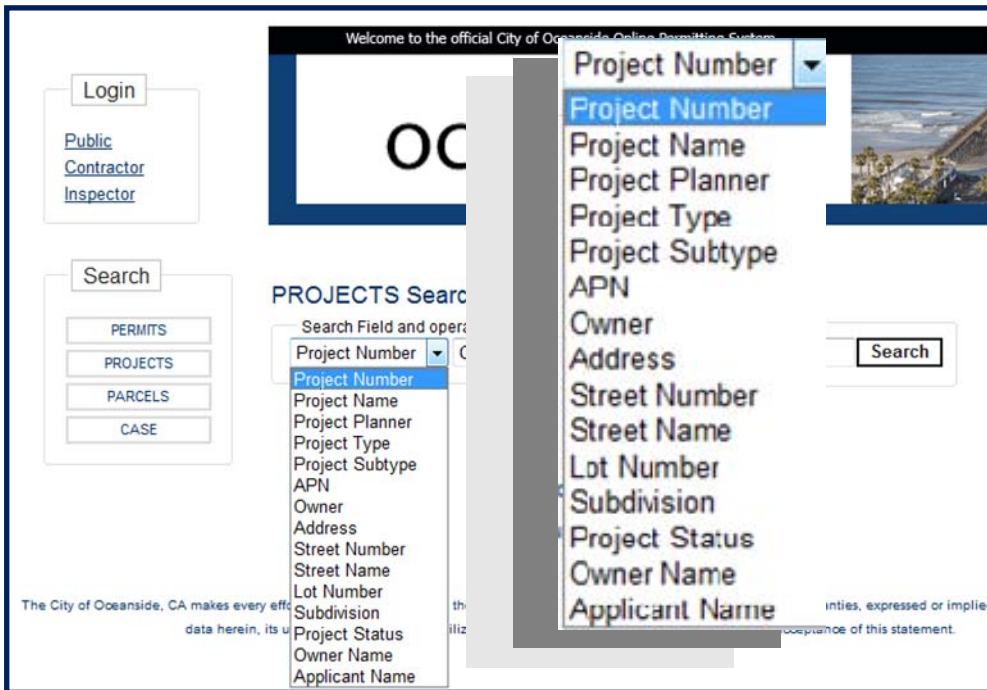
Welcome to the official City of Oc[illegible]

Login

Public

Contractor

Inspector

OC

Search

PERMITS

PROJECTS

PARCELS

CASE

PROJECTS Searc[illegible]

Search Field and opera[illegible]

Project Number

Project Number
Project Name
Project Planner
Project Type
Project Subtype
APN
Owner
Address
Street Number
Street Name
Lot Number
Subdivision
Project Status
Owner Name
Applicant Name

Search

Project Number

Project Number
Project Name
Project Planner
Project Type
Project Subtype
APN
Owner
Address
Street Number
Street Name
Lot Number
Subdivision
Project Status
Owner Name
Applicant Name

The City of Oceanside, CA makes every eff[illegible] th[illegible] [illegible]nties, expressed or implie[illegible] data herein, its u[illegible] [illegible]iliz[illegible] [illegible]ceptance of this statement.